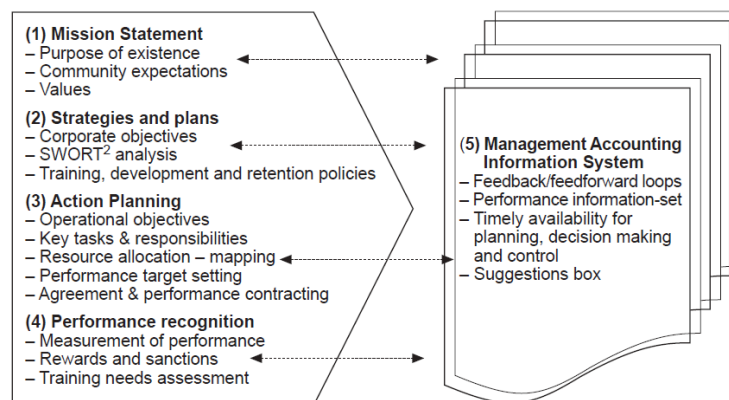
**(1) Mission Statement**
– Purpose of existence
– Community expectations
– Values

**(2) Strategies and plans**
– Corporate objectives
– SWORT$^2$ analysis
– Training, development and retention policies

**(3) Action Planning**
– Operational objectives
– Key tasks & responsibilities
– Resource allocation – mapping
– Performance target setting
– Agreement & performance contracting

**(4) Performance recognition**
– Measurement of performance
– Rewards and sanctions
– Training needs assessment

**(5) Management Accounting Information System**
– Feedback/feedforward loops
– Performance information-set
– Timely availability for planning, decision making and control
– Suggestions box